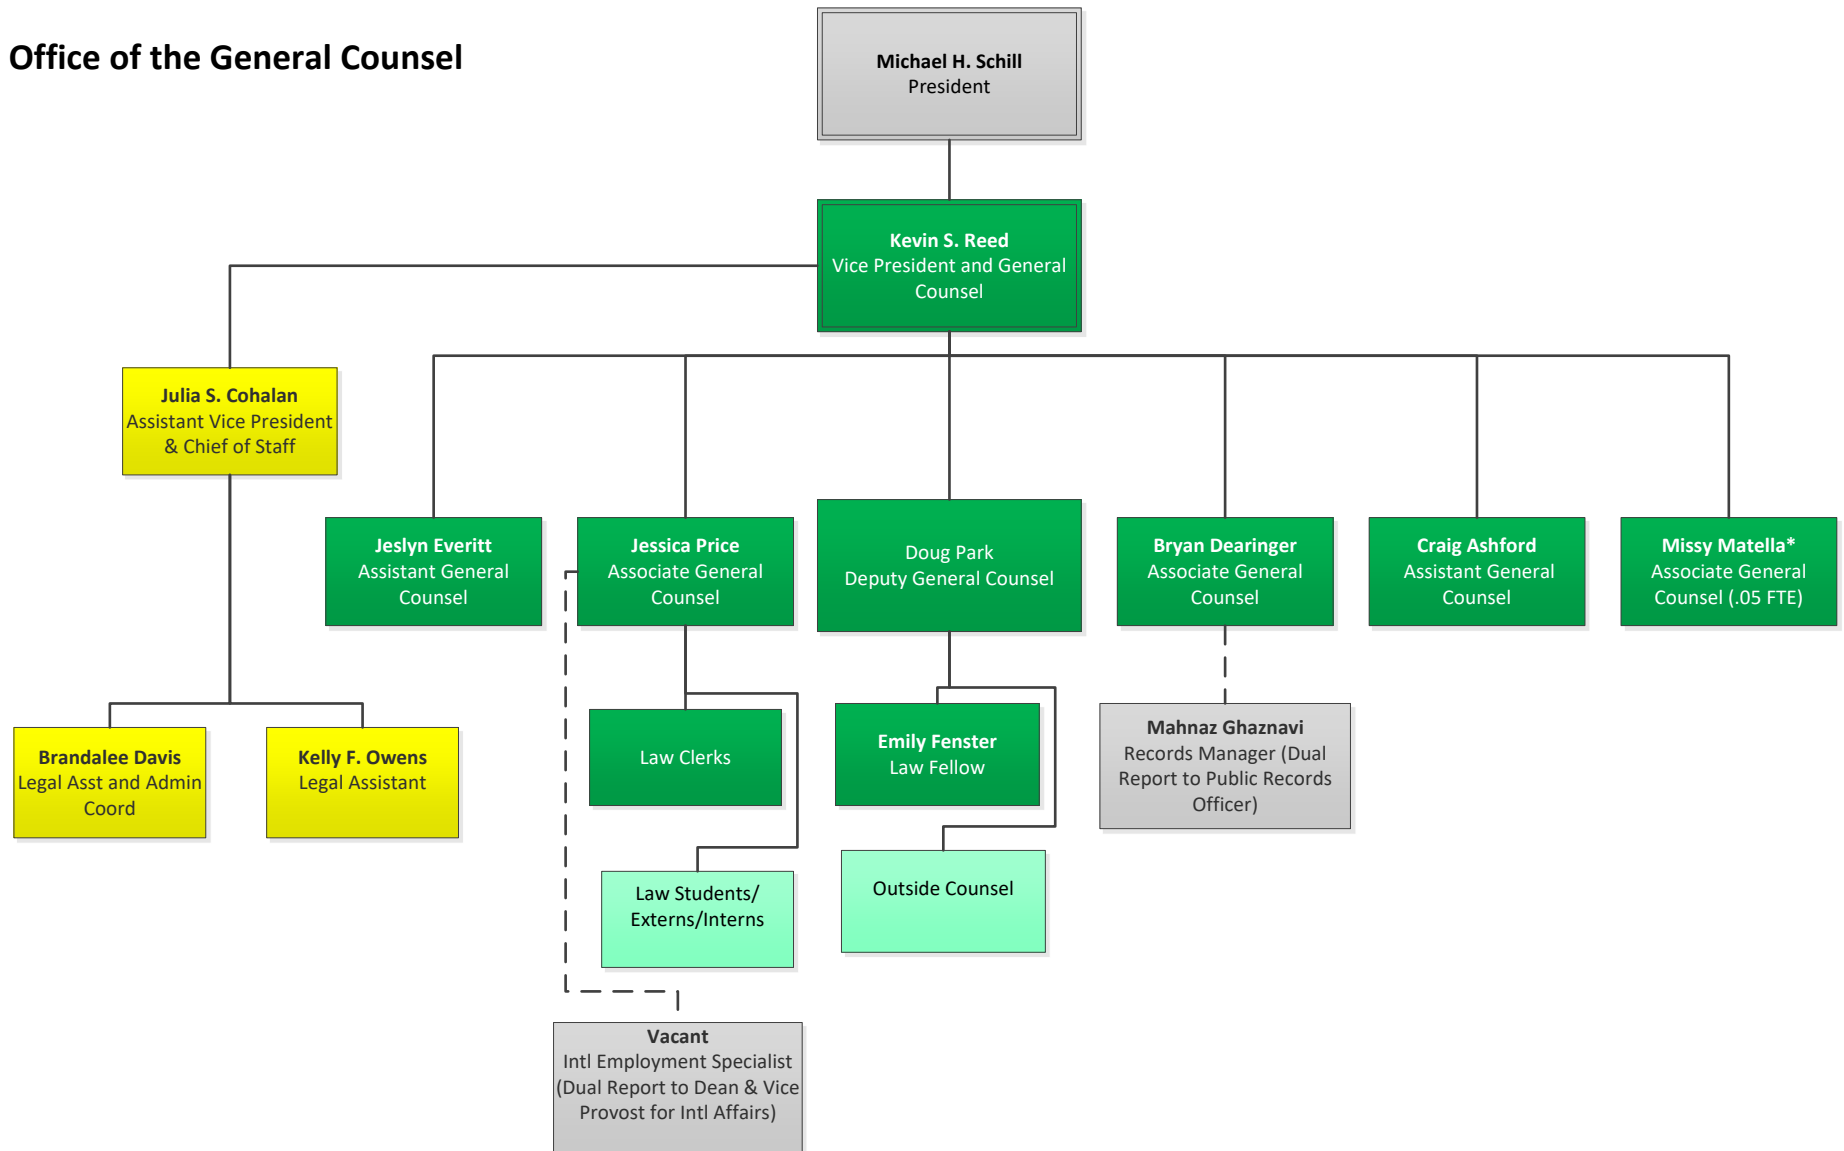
Office of the General Counsel

Michael H. Schill
President

Kevin S. Reed
Vice President and General Counsel

Julia S. Cohalan
Assistant Vice President & Chief of Staff

Jeslyn Everitt
Assistant General Counsel

Jessica Price
Associate General Counsel

Doug Park
Deputy General Counsel

Bryan Dearinger
Associate General Counsel

Craig Ashford
Assistant General Counsel

Missy Matella*
Associate General Counsel (.05 FTE)

Brandalee Davis
Legal Asst and Admin Coord

Kelly F. Owens
Legal Assistant

Law Clerks

Emily Fenster
Law Fellow

Mahnaz Ghaznavi
Records Manager (Dual Report to Public Records Officer)

Law Students/ Externs/Interns

Outside Counsel

Vacant
Intl Employment Specialist (Dual Report to Dean & Vice Provost for Intl Affairs)